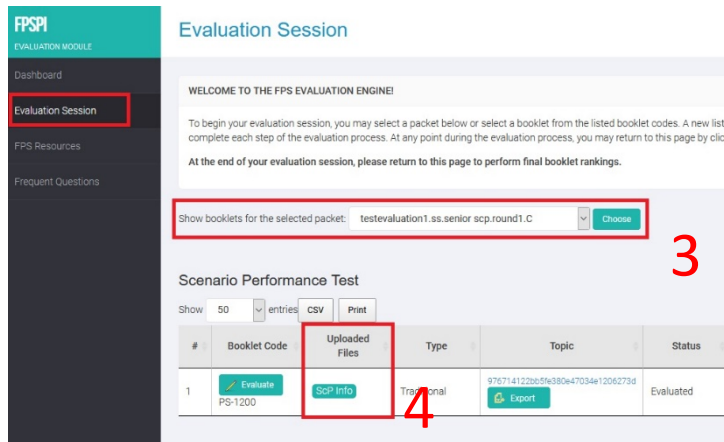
FPSPI
EVALUATION MODULE

Dashboard
Evaluation Session
FPS Resources
Frequent Questions

Evaluation Session

WELCOME TO THE FPS EVALUATION ENGINE!

To begin your evaluation session, you may select a packet below or select a booklet from the listed booklet codes. A new list complete each step of the evaluation process. At any point during the evaluation process, you may return to this page by clic

At the end of your evaluation session, please return to this page to perform final booklet rankings.

Show booklets for the selected packet: testevaluation1.ss.senior scp.round1.C Choose

3

Scenario Performance Test

Show 50 entries CSV Print

| # | Booklet Code | Uploaded Files | Type | Topic | Status |
|---|---|---|---|---|---|
| 1 | Evaluate PS-1200 | ScP Info | Traditional | 976714122bb5fe380e47034e1206273d Export | Evaluated |

4